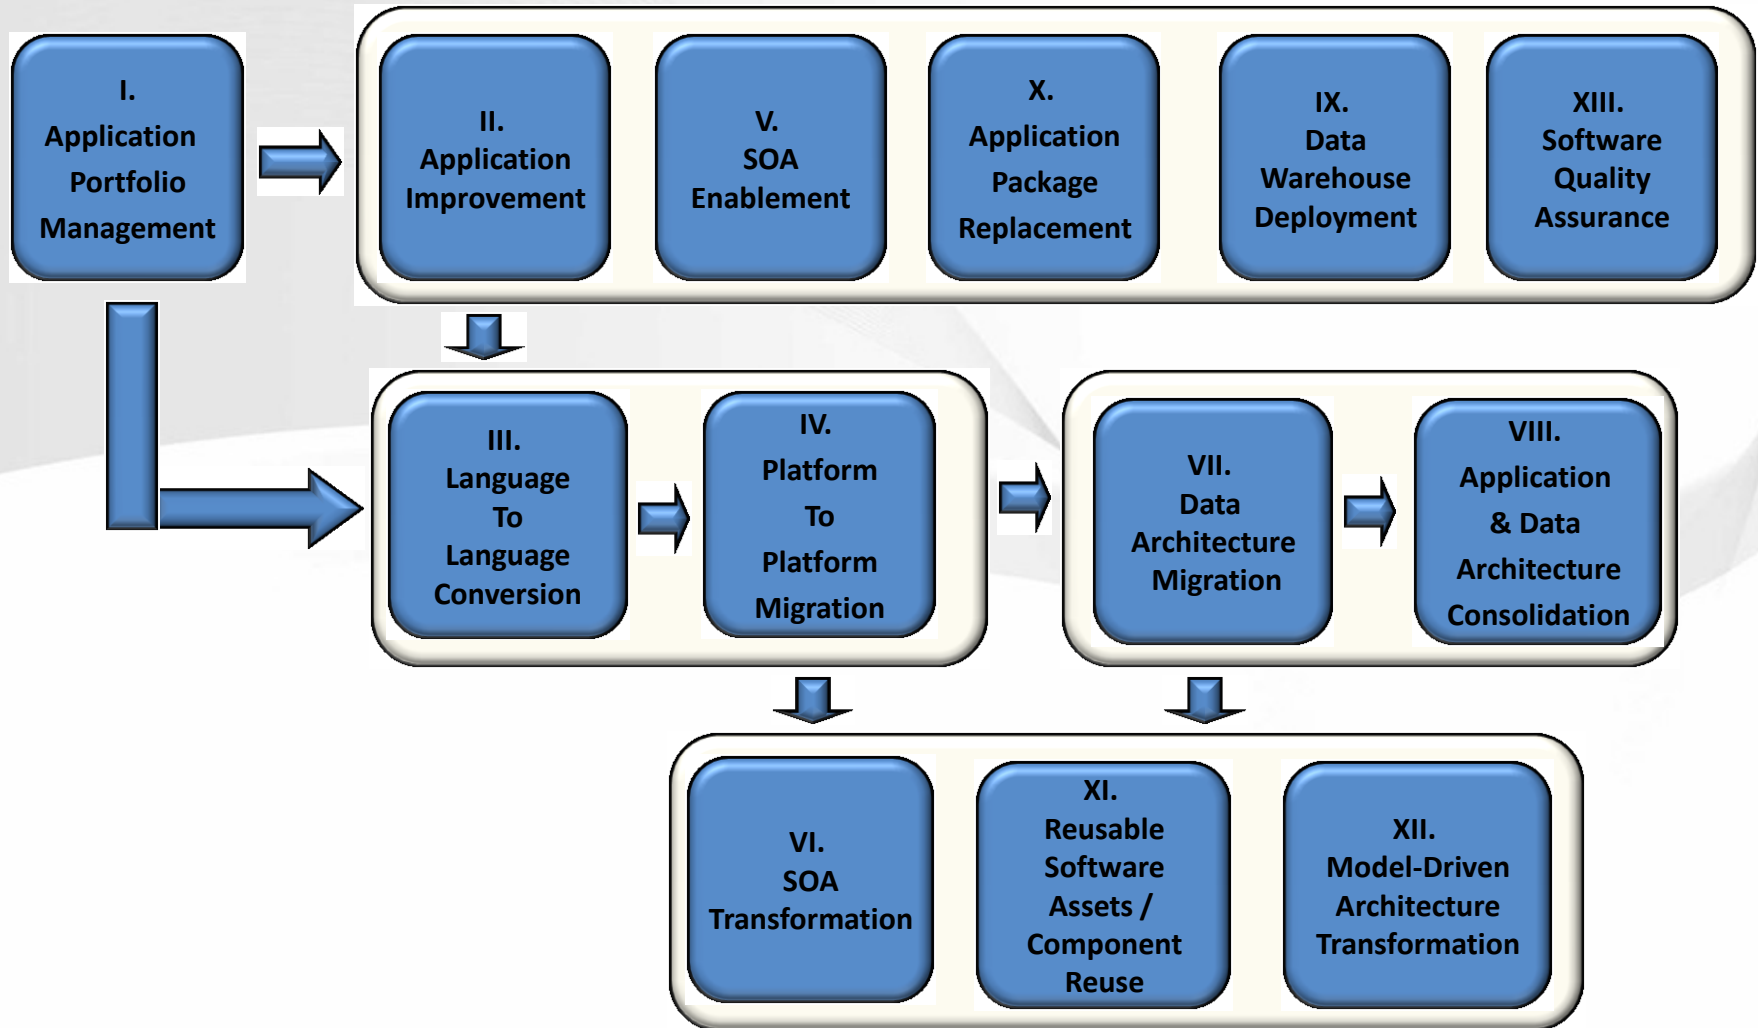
I.
Application
Portfolio
Management

II.
Application
Improvement

V.
SOA
Enablement

X.
Application
Package
Replacement

IX.
Data
Warehouse
Deployment

XIII.
Software
Quality
Assurance

III.
Language
To
Language
Conversion

IV.
Platform
To
Platform
Migration

VII.
Data
Architecture
Migration

VIII.
Application
& Data
Architecture
Consolidation

VI.
SOA
Transformation

XI.
Reusable
Software
Assets /
Component
Reuse

XII.
Model-Driven
Architecture
Transformation